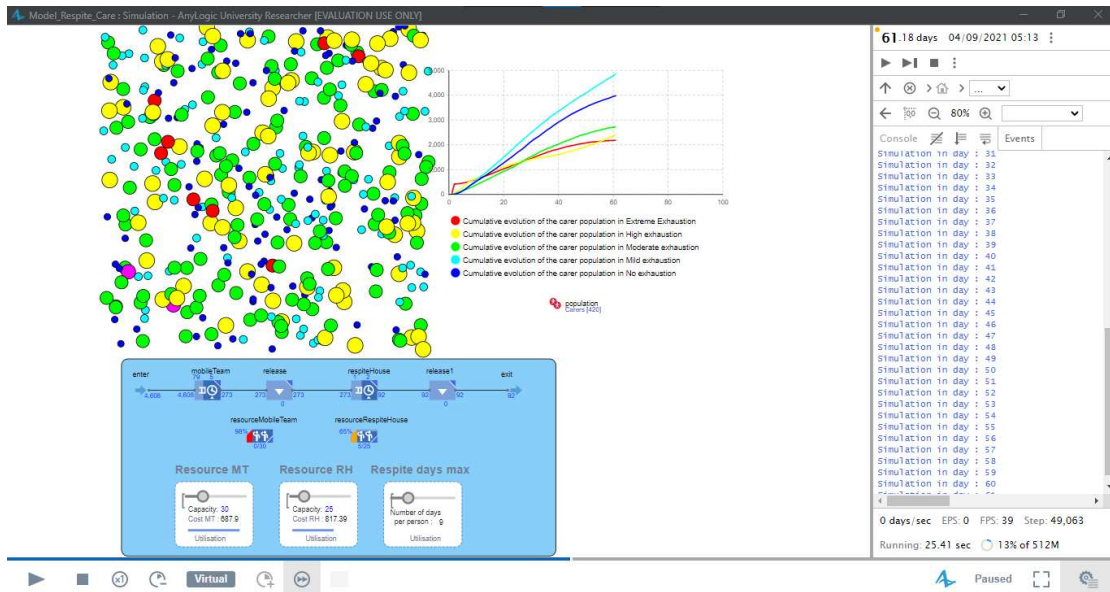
Model_Respite_Care : Simulation - AnyLogic University Researcher [EVALUATION USE ONLY]

5,000
4,000
3,000
2,000
1,000
0
0 20 40 60 80 100

Cumulative evolution of the carer population in Extreme Exhaustion
Cumulative evolution of the carer population in High exhaustion
Cumulative evolution of the carer population in Moderate exhaustion
Cumulative evolution of the carer population in Mild exhaustion
Cumulative evolution of the carer population in No exhaustion

population
Carers [420]

enter
4,608
mobileTeam
4,608 273
release
273 273
0
respiteHouse
273 92
release1
92 92
0
exit
92

resourceMobileTeam
98%
0/30
resourceRespiteHouse
66%
0/25

Resource MT
Capacity: 30
Cost MT : 687.9
Utilisation

Resource RH
Capacity: 25
Cost RH : 817.39
Utilisation

Respite days max
Number of days per person : 9
Utilisation

61.18 days 04/09/2021 05:13

80%

Console
Events

Simulation in day : 31
Simulation in day : 32
Simulation in day : 33
Simulation in day : 34
Simulation in day : 35
Simulation in day : 36
Simulation in day : 37
Simulation in day : 38
Simulation in day : 39
Simulation in day : 40
Simulation in day : 41
Simulation in day : 42
Simulation in day : 43
Simulation in day : 44
Simulation in day : 45
Simulation in day : 46
Simulation in day : 47
Simulation in day : 48
Simulation in day : 49
Simulation in day : 50
Simulation in day : 51
Simulation in day : 52
Simulation in day : 53
Simulation in day : 54
Simulation in day : 55
Simulation in day : 56
Simulation in day : 57
Simulation in day : 58
Simulation in day : 59
Simulation in day : 60
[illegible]

0 days/sec EPS: 0 FPS: 39 Step: 49,063

Running: 25.41 sec 13% of 512M

x1
Virtual
Paused